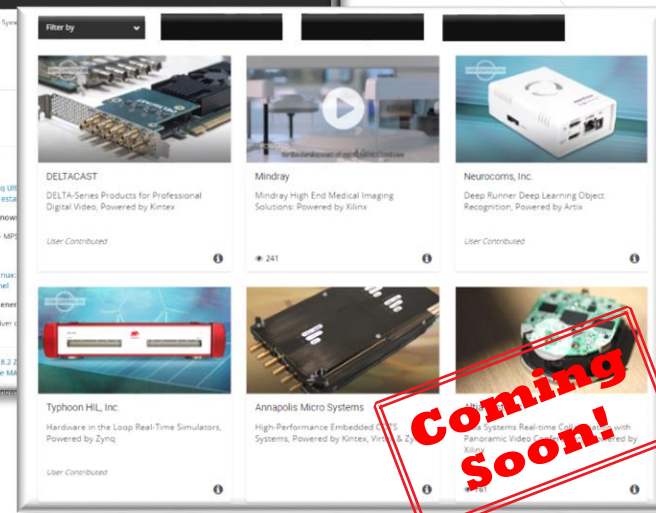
Filter by

DELTACAST

DELTA-Series Products for Professional Digital Video, Powered by Kintex

User Contributed

Mindray

Mindray High End Medical Imaging Solutions: Powered by Xilinx

241

Neurocoms, Inc.

Deep Runner Deep Learning Object Recognition, Powered by Artix

User Contributed

Typhoon HIL, Inc.

Hardware in the Loop Real-Time Simulators, Powered by Zynq

User Contributed

Annapolis Micro Systems

High-Performance Embedded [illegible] Systems, Powered by Kintex, Virtex & Zynq

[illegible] Systems Real-time Coll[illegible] with Panoramic Video Confe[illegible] red by Xilinx

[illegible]

Coming Soon!